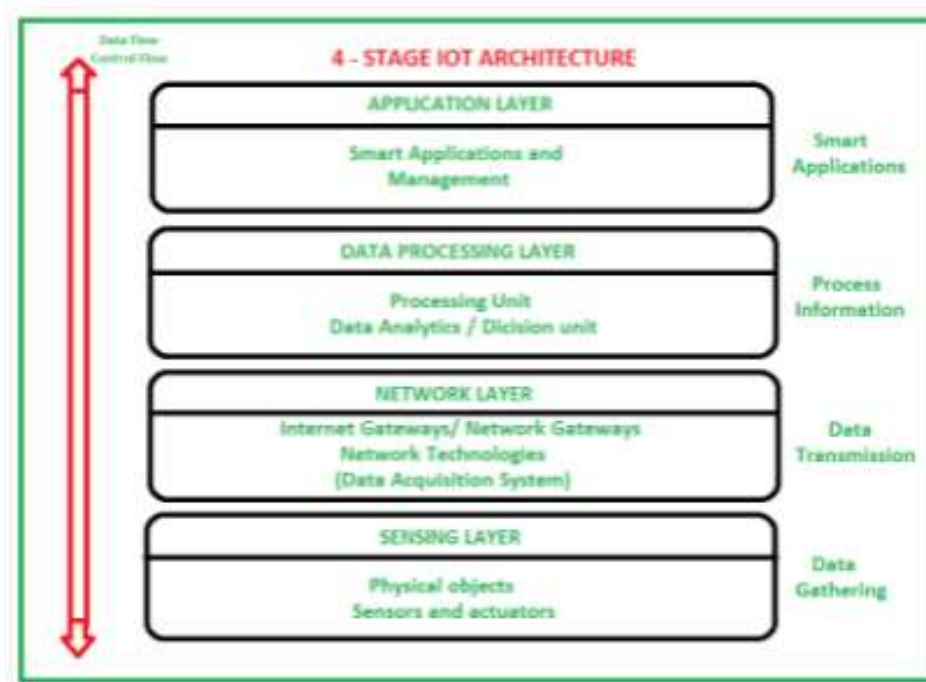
Data Flow
Control Flow

4 - STAGE IOT ARCHITECTURE

APPLICATION LAYER

Smart Applications and Management

Smart Applications

DATA PROCESSING LAYER

Processing Unit
Data Analytics / Dicision unit

Process Information

NETWORK LAYER

Internet Gateways/ Network Gateways
Network Technologies
(Data Acquisition System)

Data Transmission

SENSING LAYER

Physical objects
Sensors and actuators

Data Gathering